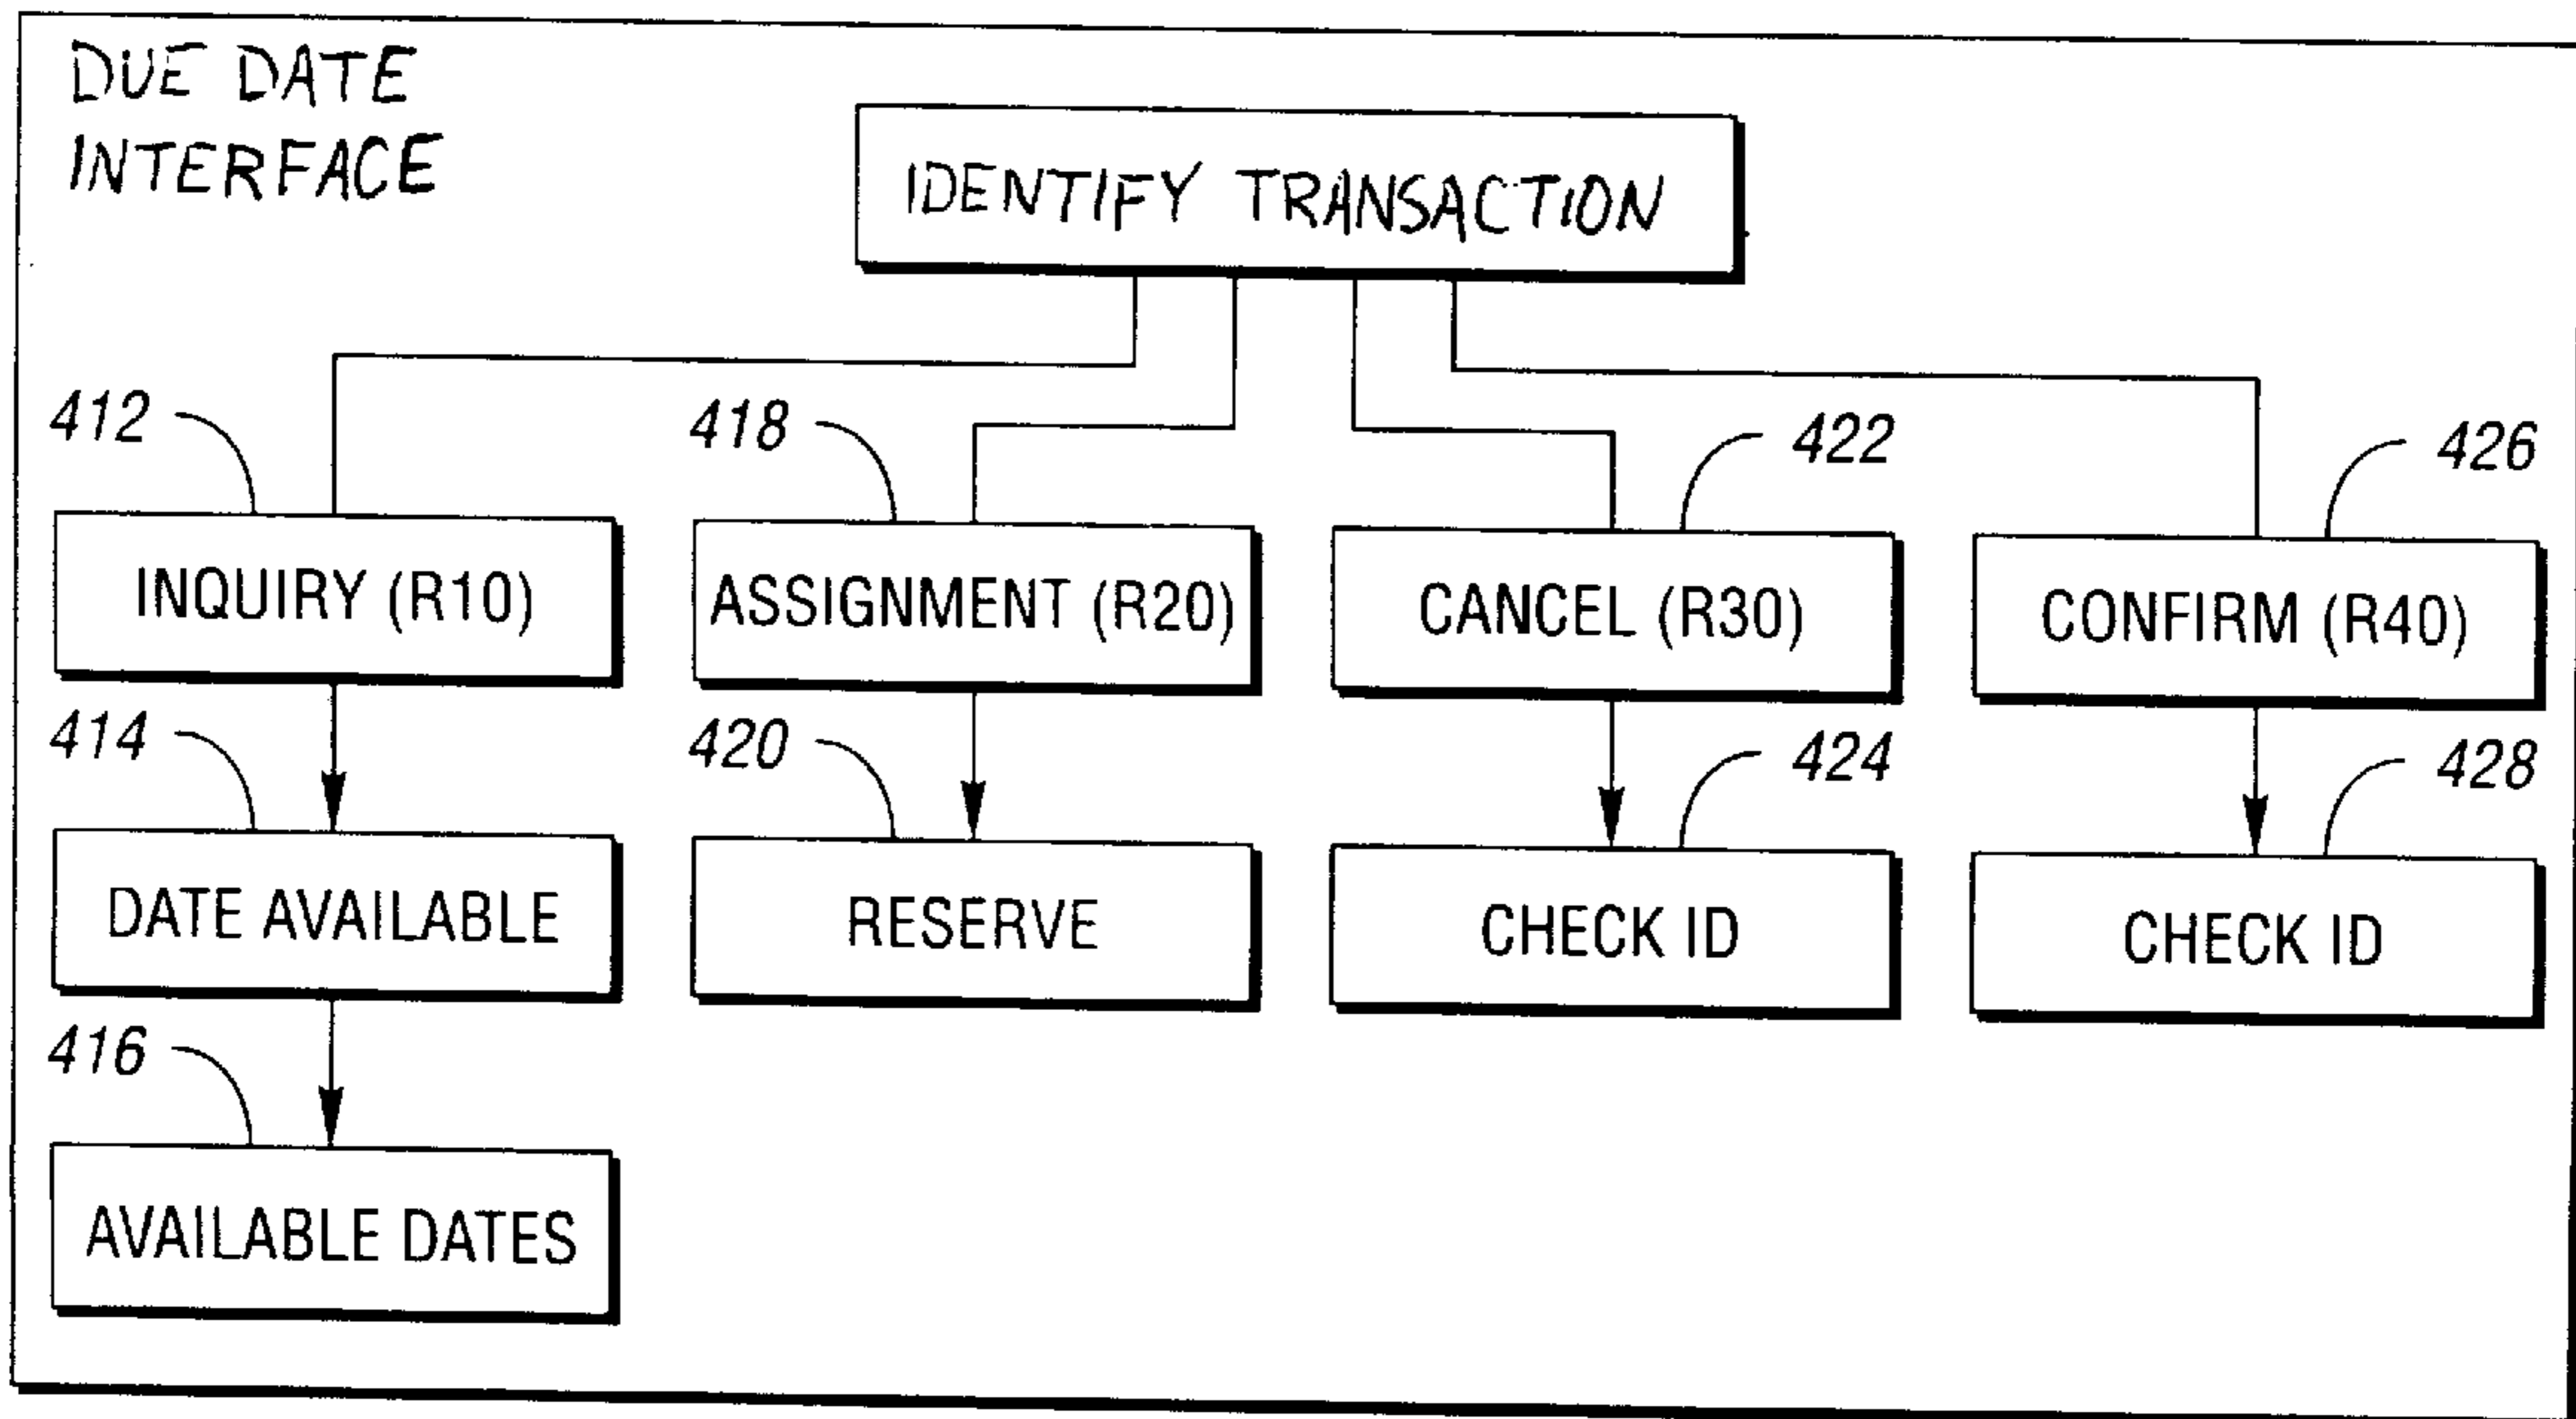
DUE DATE INTERFACE

IDENTIFY TRANSACTION

412
INQUIRY (R10)

414
DATE AVAILABLE

416
AVAILABLE DATES

418
ASSIGNMENT (R20)

420
RESERVE

422
CANCEL (R30)

424
CHECK ID

426
CONFIRM (R40)

428
CHECK ID